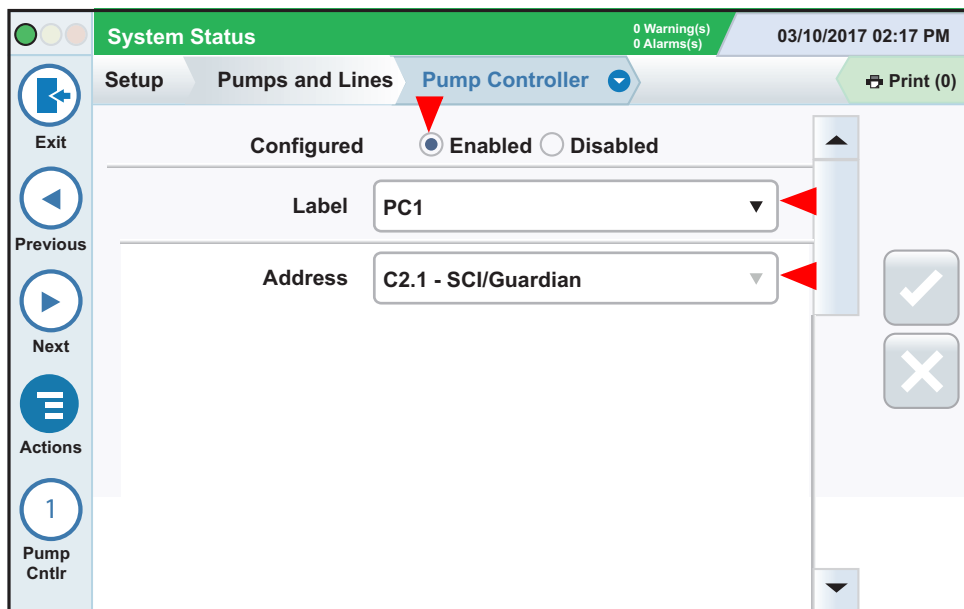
System Status

0 Warning(s)
0 Alarms(s)

03/10/2017 02:17 PM

Setup | Pumps and Lines | Pump Controller

Print (0)

Exit

Previous

Next

Actions

1
Pump Cntlr

Configured Enabled Disabled

Label PC1

Address C2.1 - SCI/Guardian